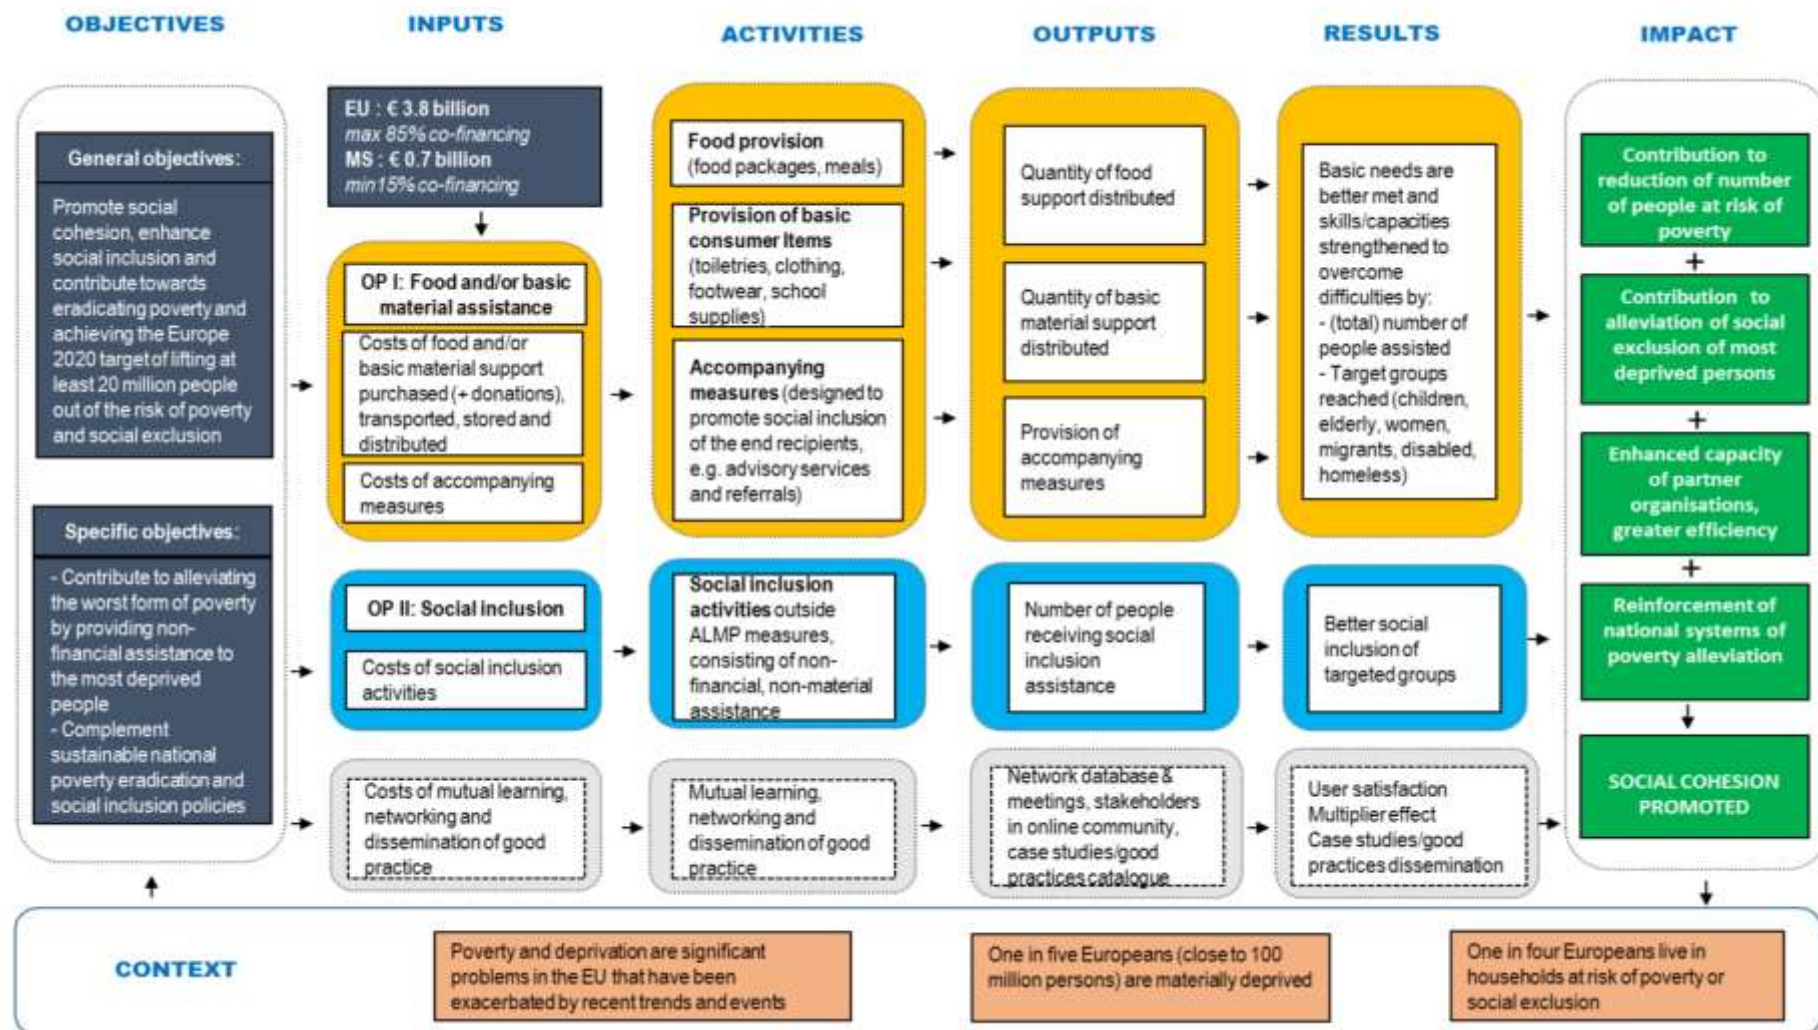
OBJECTIVES

INPUTS

ACTIVITIES

OUTPUTS

RESULTS

IMPACT

General objectives:

Promote social cohesion, enhance social inclusion and contribute towards eradicating poverty and achieving the Europe 2020 target of lifting at least 20 million people out of the risk of poverty and social exclusion

Specific objectives:

- Contribute to alleviating the worst form of poverty by providing non-financial assistance to the most deprived people
- Complement sustainable national poverty eradication and social inclusion policies

EU : € 3.8 billion
max 85% co-financing
MS : € 0.7 billion
min 15% co-financing

OP I: Food and/or basic material assistance

Costs of food and/or basic material support purchased (+ donations), transported, stored and distributed

Costs of accompanying measures

OP II: Social inclusion

Costs of social inclusion activities

Costs of mutual learning, networking and dissemination of good practice

Food provision (food packages, meals)

Provision of basic consumer items (toiletries, clothing, footwear, school supplies)

Accompanying measures (designed to promote social inclusion of the end recipients, e.g. advisory services and referrals)

Social inclusion activities outside ALMP measures, consisting of non-financial, non-material assistance

Mutual learning, networking and dissemination of good practice

Quantity of food support distributed

Quantity of basic material support distributed

Provision of accompanying measures

Number of people receiving social inclusion assistance

Network database & meetings, stakeholders in online community, case studies/good practices catalogue

Basic needs are better met and skills/capacities strengthened to overcome difficulties by:
- (total) number of people assisted
- Target groups reached (children, elderly, women, migrants, disabled, homeless)

Better social inclusion of targeted groups

User satisfaction
Multiplier effect
Case studies/good practices dissemination

Contribution to reduction of number of people at risk of poverty

+

Contribution to alleviation of social exclusion of most deprived persons

+

Enhanced capacity of partner organisations, greater efficiency

+

Reinforcement of national systems of poverty alleviation

SOCIAL COHESION PROMOTED

CONTEXT

Poverty and deprivation are significant problems in the EU that have been exacerbated by recent trends and events

One in five Europeans (close to 100 million persons) are materially deprived

One in four Europeans live in households at risk of poverty or social exclusion